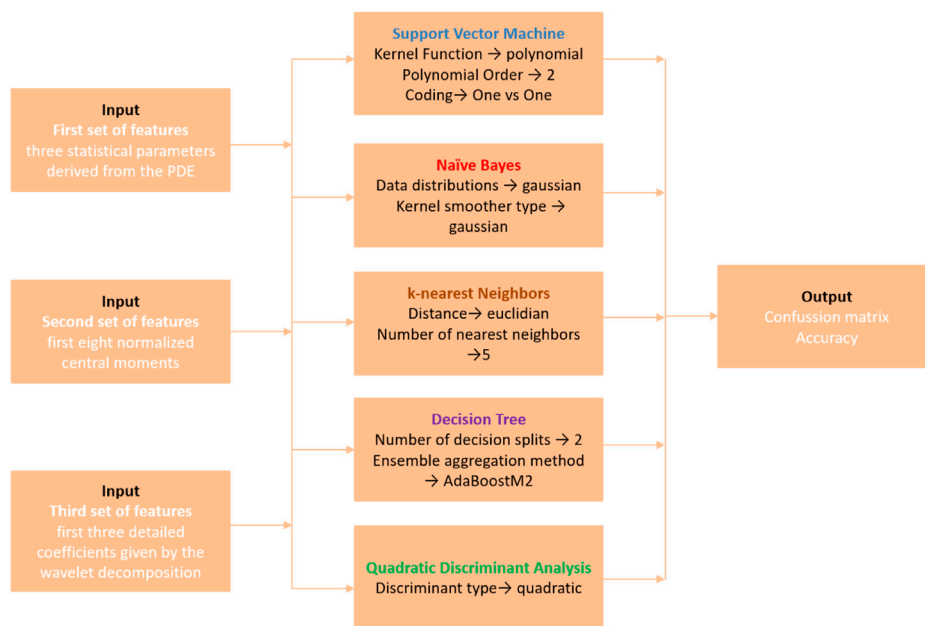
Input
First set of features
three statistical parameters derived from the PDE

Input
Second set of features
first eight normalized central moments

Input
Third set of features
first three detailed coefficients given by the wavelet decomposition

Support Vector Machine
Kernel Function → polynomial
Polynomial Order → 2
Coding→ One vs One

Naïve Bayes
Data distributions → gaussian
Kernel smoother type → gaussian

k-nearest Neighbors
Distance→ euclidian
Number of nearest neighbors →5

Decision Tree
Number of decision splits → 2
Ensemble aggregation method → AdaBoostM2

Quadratic Discriminant Analysis
Discriminant type→ quadratic

Output
Confussion matrix
Accuracy